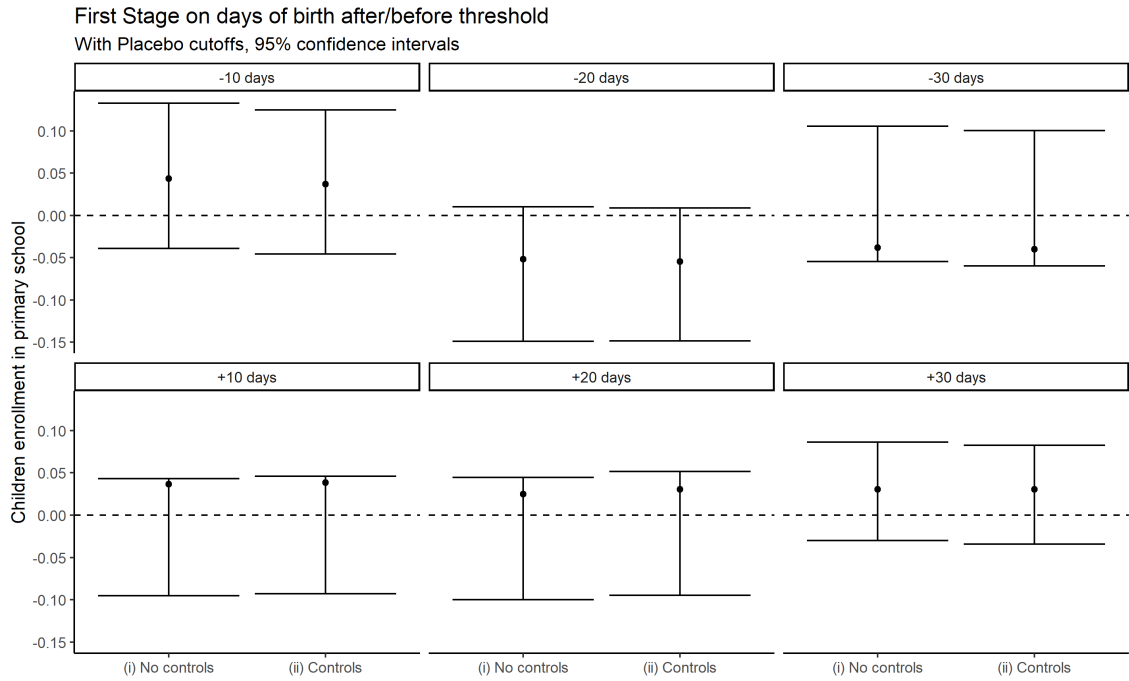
First Stage on days of birth after/before threshold
With Placebo cutoffs, 95% confidence intervals

-10 days
-20 days
-30 days

0.10
0.05
0.00
-0.05
-0.10
-0.15

+10 days
+20 days
+30 days

0.10
0.05
0.00
-0.05
-0.10
-0.15

Children enrollment in primary school

(i) No controls
(ii) Controls
(i) No controls
(ii) Controls
(i) No controls
(ii) Controls